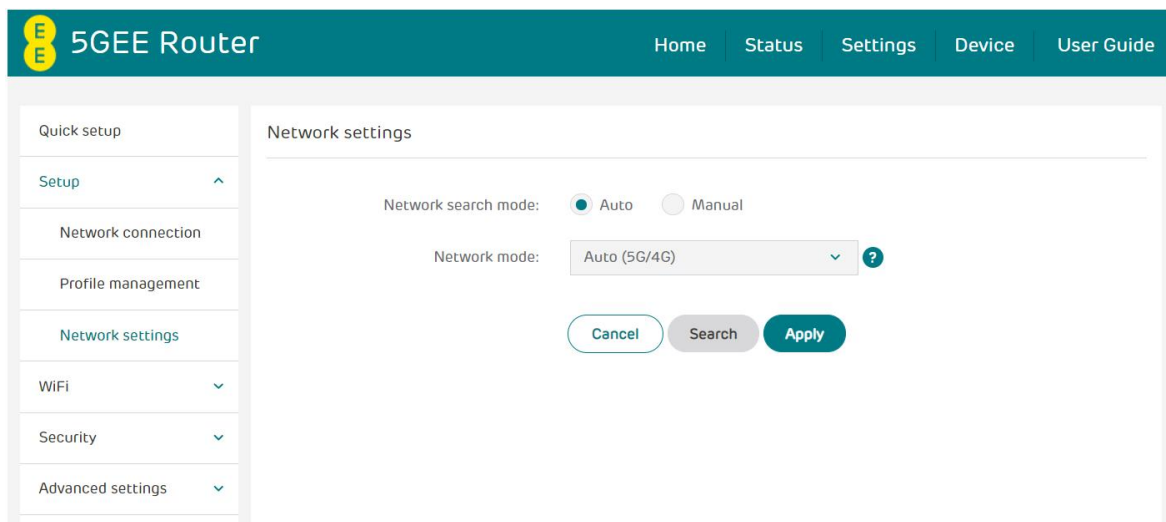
EE 5GEE Router

Home Status Settings Device User Guide

Quick setup

Setup

Network connection

Profile management

Network settings

WiFi

Security

Advanced settings

Network settings

Network search mode: Auto Manual

Network mode: Auto (5G/4G) ?

Cancel Search Apply